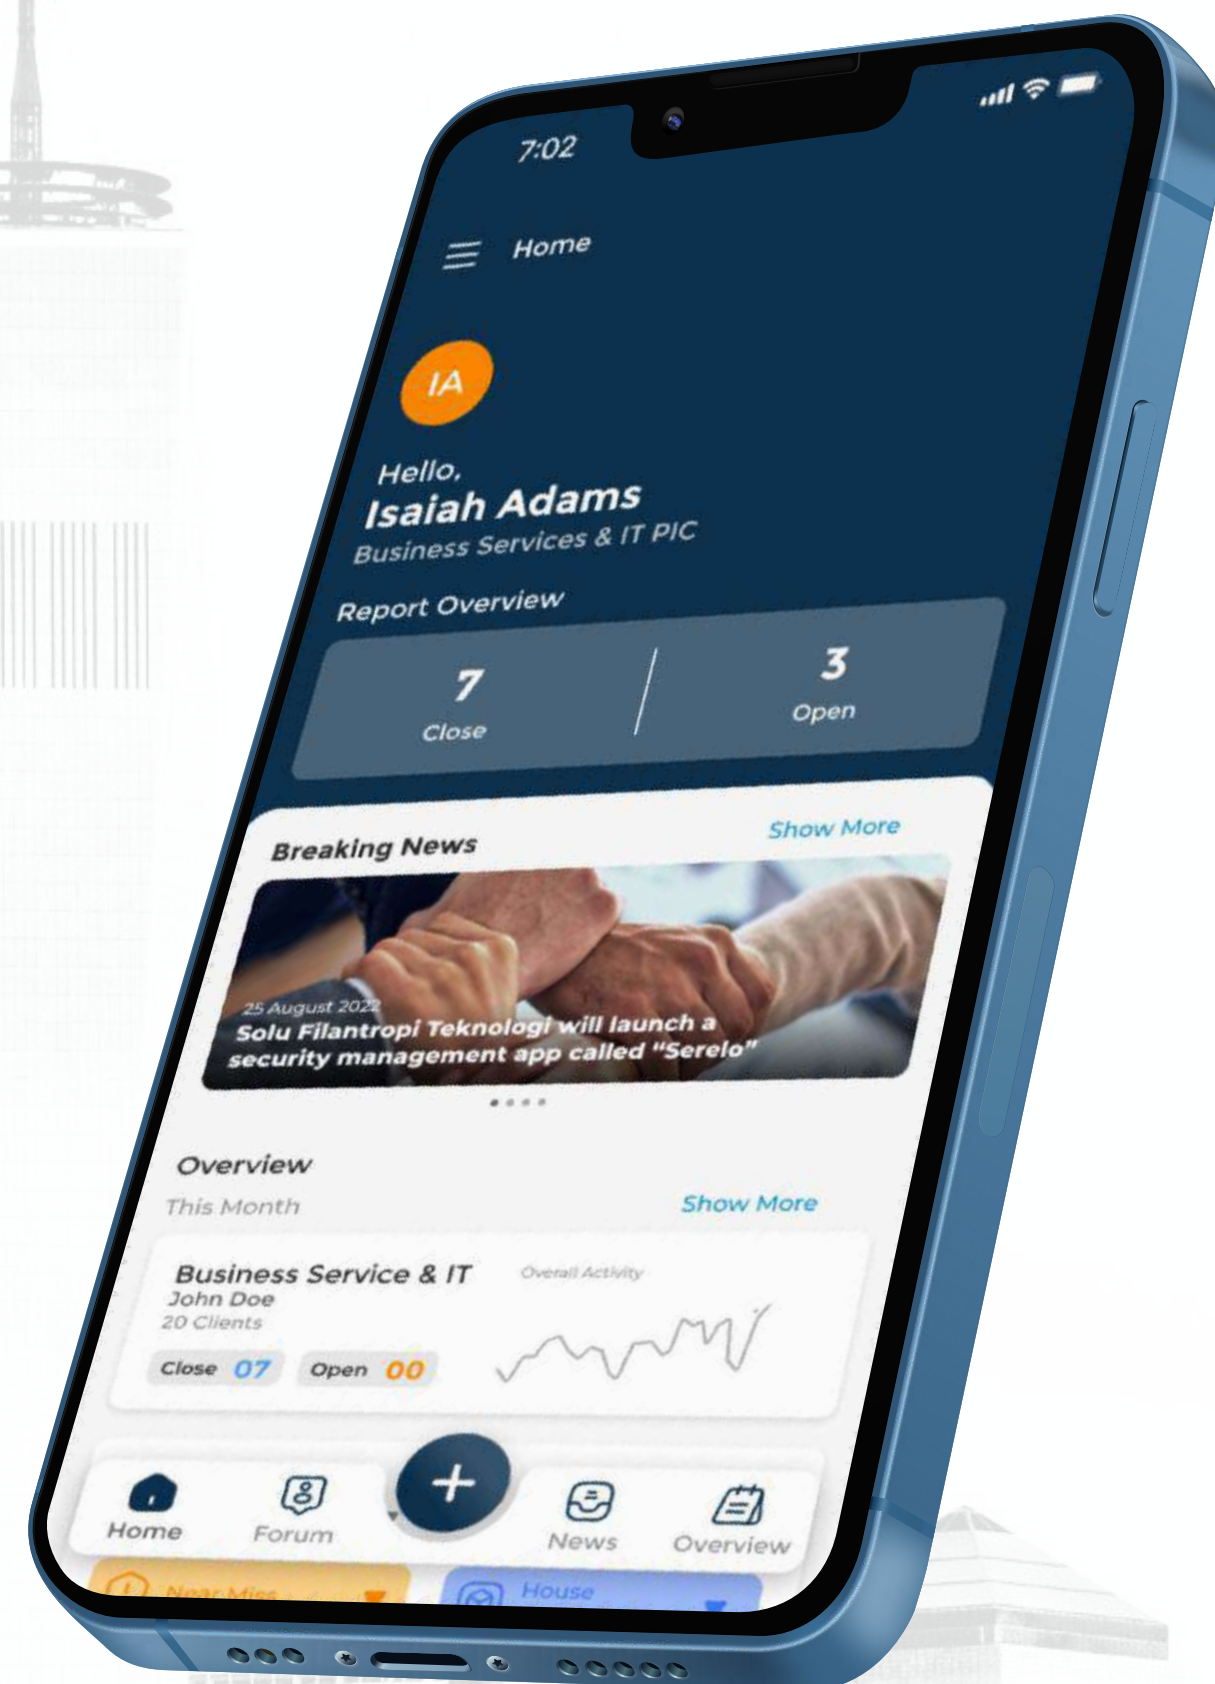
7:02

Home

IA

Hello,
Isaiah Adams
Business Services & IT PIC

Report Overview

7
Close

3
Open

Breaking News

Show More

25 August 2022
Solu Filantropi Teknologi will launch a security management app called "Serelo"

Overview
This Month

Show More

Business Service & IT
John Doe
20 Clients

Overall Activity

Close 07
Open 00

Home
Forum
+
News
Overview

Near Miss
House